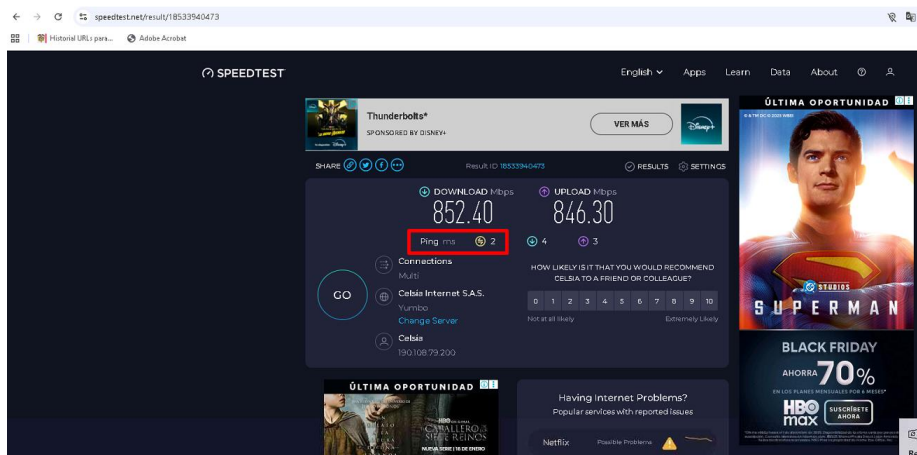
speedtest.net/result/18533940473

Historial URLs para... Adobe Acrobat

SPEEDTEST

English Apps Learn Data About

Thunderbolts*
SPONSORED BY DISNEY+
VER MÁS

ÚLTIMA OPORTUNIDAD

SHARE

Result ID 18533940473

RESULTS SETTINGS

DOWNLOAD Mbps
852.40

UPLOAD Mbps
846.30

Ping ms 2 4 3

GO

Connections
Multi

Celsia Internet S.A.S.
Yumbo
Change Server

Celsia
190.108.79.200

HOW LIKELY IS IT THAT YOU WOULD RECOMMEND CELSIA TO A FRIEND OR COLLEAGUE?

0 1 2 3 4 5 6 7 8 9 10

Not at all likely Extremely Likely

STUDIOS
SUPERMAN

BLACK FRIDAY
AHORRA 70%
EN LOS PLANES MENSUALES POR 4 MESES*
HBO max
SUSCRÍBETE AHORA

ÚLTIMA OPORTUNIDAD

CABALLERO DE LOS SIETE REINOS
NUEVA SERIE | 18 DE ENERO

Having Internet Problems?
Popular services with reported issues

Netflix Possible Problems